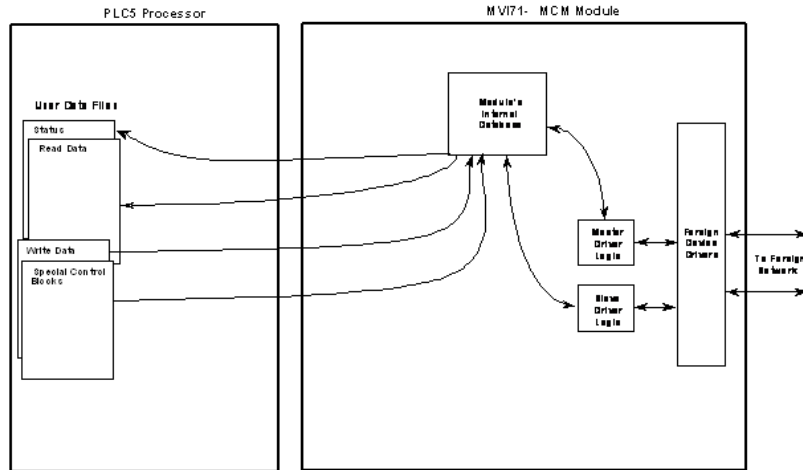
PLC5 Processor

MVI71- MCM Module

User Data Files

Status

Read Data

Write Data

Special Control Blocks

Module's Internal Database

Master Driver Logic

Slave Driver Logic

Foreign Device Drivers

To Foreign Network